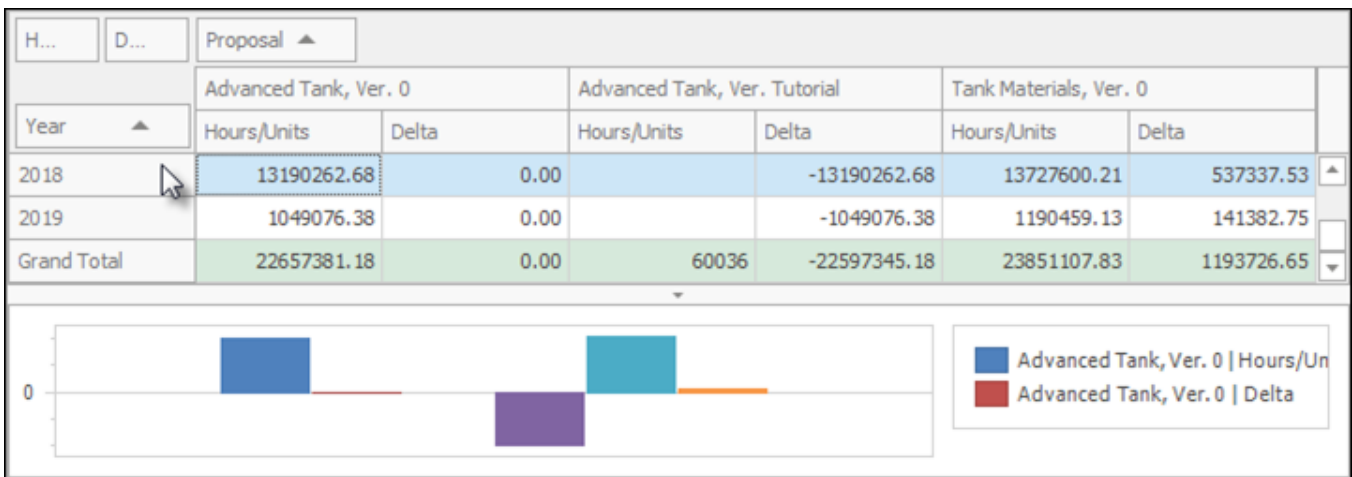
H... D... Proposal

| Year | Advanced Tank, Ver. 0 Hours/Units | Advanced Tank, Ver. 0 Delta | Advanced Tank, Ver. Tutorial Hours/Units | Advanced Tank, Ver. Tutorial Delta | Tank Materials, Ver. 0 Hours/Units | Tank Materials, Ver. 0 Delta |
|---|---|---|---|---|---|---|
| 2018 | 13190262.68 | 0.00 | | -13190262.68 | 13727600.21 | 537337.53 |
| 2019 | 1049076.38 | 0.00 | | -1049076.38 | 1190459.13 | 141382.75 |
| Grand Total | 22657381.18 | 0.00 | 60036 | -22597345.18 | 23851107.83 | 1193726.65 |

0

Advanced Tank, Ver. 0 | Hours/Un
Advanced Tank, Ver. 0 | Delta